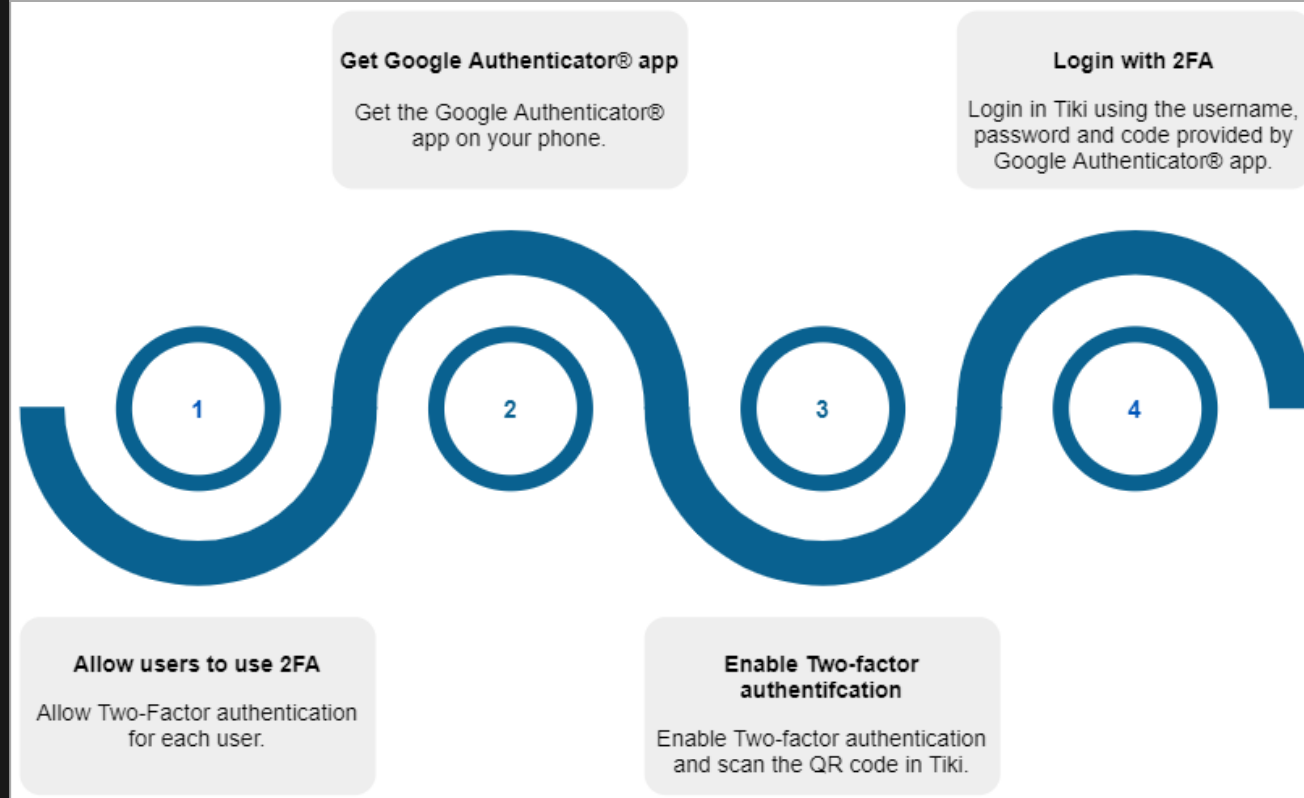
Get Google Authenticator® app

Get the Google Authenticator® app on your phone.

Login with 2FA

Login in Tiki using the username, password and code provided by Google Authenticator® app.

1

2

3

4

Allow users to use 2FA

Allow Two-Factor authentication for each user.

Enable Two-factor authentifcation

Enable Two-factor authentication and scan the QR code in Tiki.